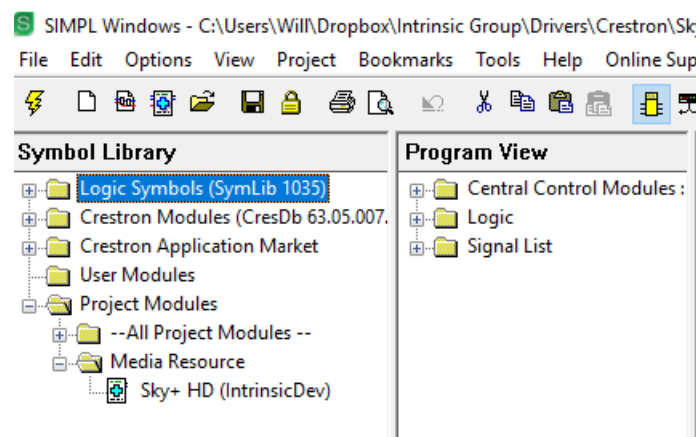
SIMPL Windows - C:\Users\Will\Dropbox\Intrinsic Group\Drivers\Crestron\Sk

File Edit Options View Project Bookmarks Tools Help Online Sup

Symbol Library

Logic Symbols (SymLib 1035)
Crestron Modules (CresDb 63.05.007.
Crestron Application Market
User Modules
Project Modules
--All Project Modules --
Media Resource
Sky+ HD (IntrinsicDev)

Program View

Central Control Modules :
Logic
Signal List